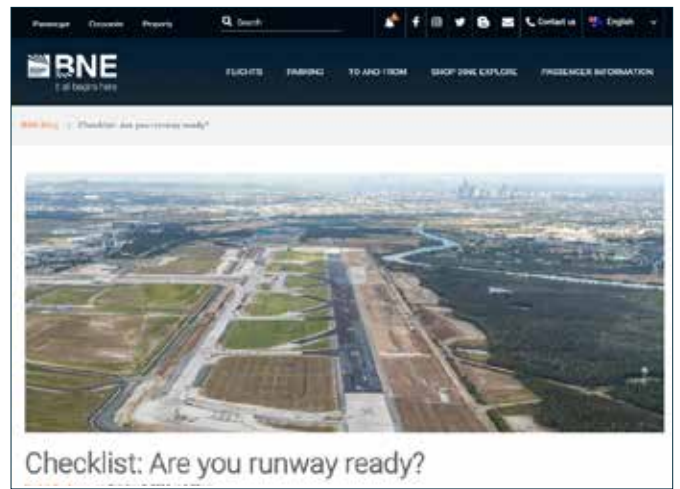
Passenger Corporate Property Search Contact us English

BNE
It all begins here

FLIGHTS PARKING TO AND FROM SHOP DINE EXPLORE PASSENGER INFORMATION

BNE Blog / Checklist: Are you runway ready?

Checklist: Are you runway ready?